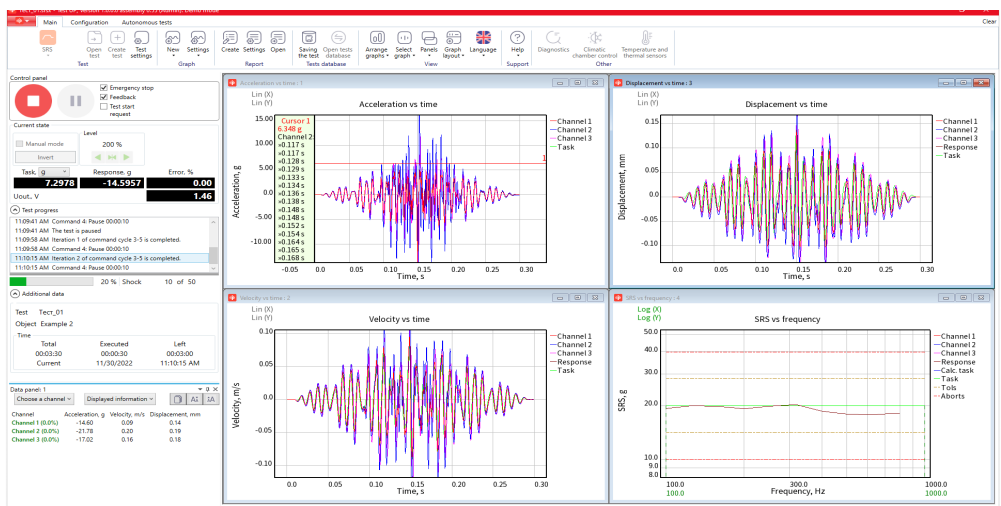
Main Configuration Autonomous tests

Clear

SRS

Open test Create test Test settings
Test

New Settings
Graph

Create Settings Open
Report

Saving the test Open tests database
Tests database

Arrange graphs Select graph Panels Graph layout Language
View

Help
Support

Diagnostics Climatic chamber control Temperature and thermal sensors
Other

Control panel

Emergency stop
Feedback
Test start request

Current state

Level

Manual mode

200 %

Invert

Task, g Response, g Error, %

7.2978 -14.5957 0.00

Uout., V 1.46

Test progress

11:09:41 AM Command 4: Pause 00:00:10
11:09:41 AM The test is paused
11:09:58 AM Iteration 1 of command cycle 3-5 is completed.
11:09:58 AM Command 4: Pause 00:00:10
11:10:15 AM Iteration 2 of command cycle 3-5 is completed.
11:10:15 AM Command 4: Pause 00:00:10

20 % Shock 10 of 50

Additional data

Test Тест_01
Object Example 2

Time

| Total | Executed | Left |
|---|---|---|
| 00:03:30 | 00:00:30 | 00:03:00 |
| Current | 11/30/2022 | 11:10:15 AM |

Data panel: 1

Choose a channel Displayed information

| Channel | Acceleration, g | Velocity, m/s | Displacement, mm |
|---|---|---|---|
| Channel 1 (0.0%) | -14.60 | 0.09 | 0.14 |
| Channel 2 (0.0%) | -21.78 | 0.20 | 0.19 |
| Channel 3 (0.0%) | -17.02 | 0.16 | 0.18 |

Acceleration vs time : 1
Lin (X)
Lin (Y)
Acceleration vs time
Cursor 1
6.348 g
Channel 2
»0.117 s
»0.117 s
»0.128 s
»0.129 s
»0.133 s
»0.134 s
»0.136 s
»0.138 s
»0.148 s
»0.148 s
»0.152 s
»0.154 s
»0.164 s
»0.165 s
»0.168 s
Acceleration, g
15.00 12.50 10.00 7.50 5.00 2.50 0.00 -2.50 -5.00 -7.50 -10.00
-0.05 0 0.05 0.10 0.15 0.20 0.25 0.30
Time, s
Channel 1
Channel 2
Channel 3
Task
1

Displacement vs time : 3
Lin (X)
Lin (Y)
Displacement vs time
Displacement, mm
0.15 0.10 0.05 0.00 -0.05 -0.10
-0.05 0 0.05 0.10 0.15 0.20 0.25 0.30
Time, s
Channel 1
Channel 2
Channel 3
Response
Task

Velocity vs time : 2
Lin (X)
Lin (Y)
Velocity vs time
Velocity, m/s
0.10 0.05 0.00 -0.05 -0.10
-0.05 0 0.05 0.10 0.15 0.20 0.25 0.30
Time, s
Channel 1
Channel 2
Channel 3
Response
Task

SRS vs frequency : 4
Log (X)
Log (Y)
SRS vs frequency
SRS, g
50.0 40.0 30.0 20.0 10.0 9.0 8.0
100.0 300.0 1000.0
100.0 1000.0
Frequency, Hz
Channel 1
Channel 2
Channel 3
Response
Calc. task
Task
Tols
Aborts